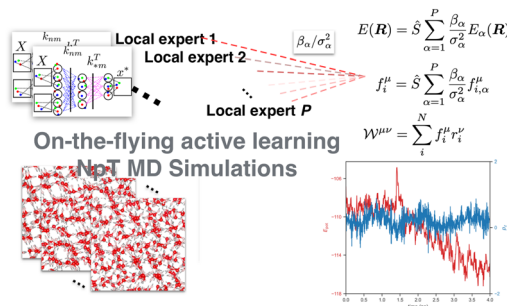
$X$ $k_{nm}$ $k_{nm}^T$ $X$ $k_{*m}^T$ $x^*$

Local expert 1

Local expert 2

Local expert $P$

$\beta_\alpha/\sigma_\alpha^2$

$E(\boldsymbol{R}) = \hat{S}\sum_{\alpha=1}^{P}\frac{\beta_\alpha}{\sigma_\alpha^2}E_\alpha(\boldsymbol{R})$

$f_i^\mu = \hat{S}\sum_{\alpha=1}^{P}\frac{\beta_\alpha}{\sigma_\alpha^2}f_{i,\alpha}^\mu$

$\mathcal{W}^{\mu\nu} = \sum_i^N f_i^\mu r_i^\nu$

On-the-flying active learning

NpT MD Simulations

-108

-110

-112

-114

-116

0.0 0.5 1.0 1.5 2.0 2.5 3.0 3.5 4.0